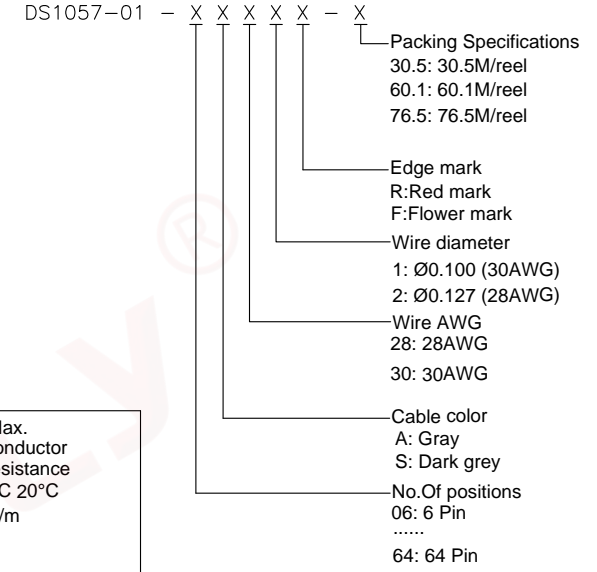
DS1057−01 − X X X X X − X

Packing Specifications
30.5: 30.5M/reel
60.1: 60.1M/reel
76.5: 76.5M/reel

Edge mark
R:Red mark
F:Flower mark

Wire diameter
1: Ø0.100 (30AWG)
2: Ø0.127 (28AWG)

Wire AWG
28: 28AWG
30: 30AWG

Cable color
A: Gray
S: Dark grey

No.Of positions
06: 6 Pin
......
64: 64 Pin

lax.
onductor
sistance
C 20°C
/m